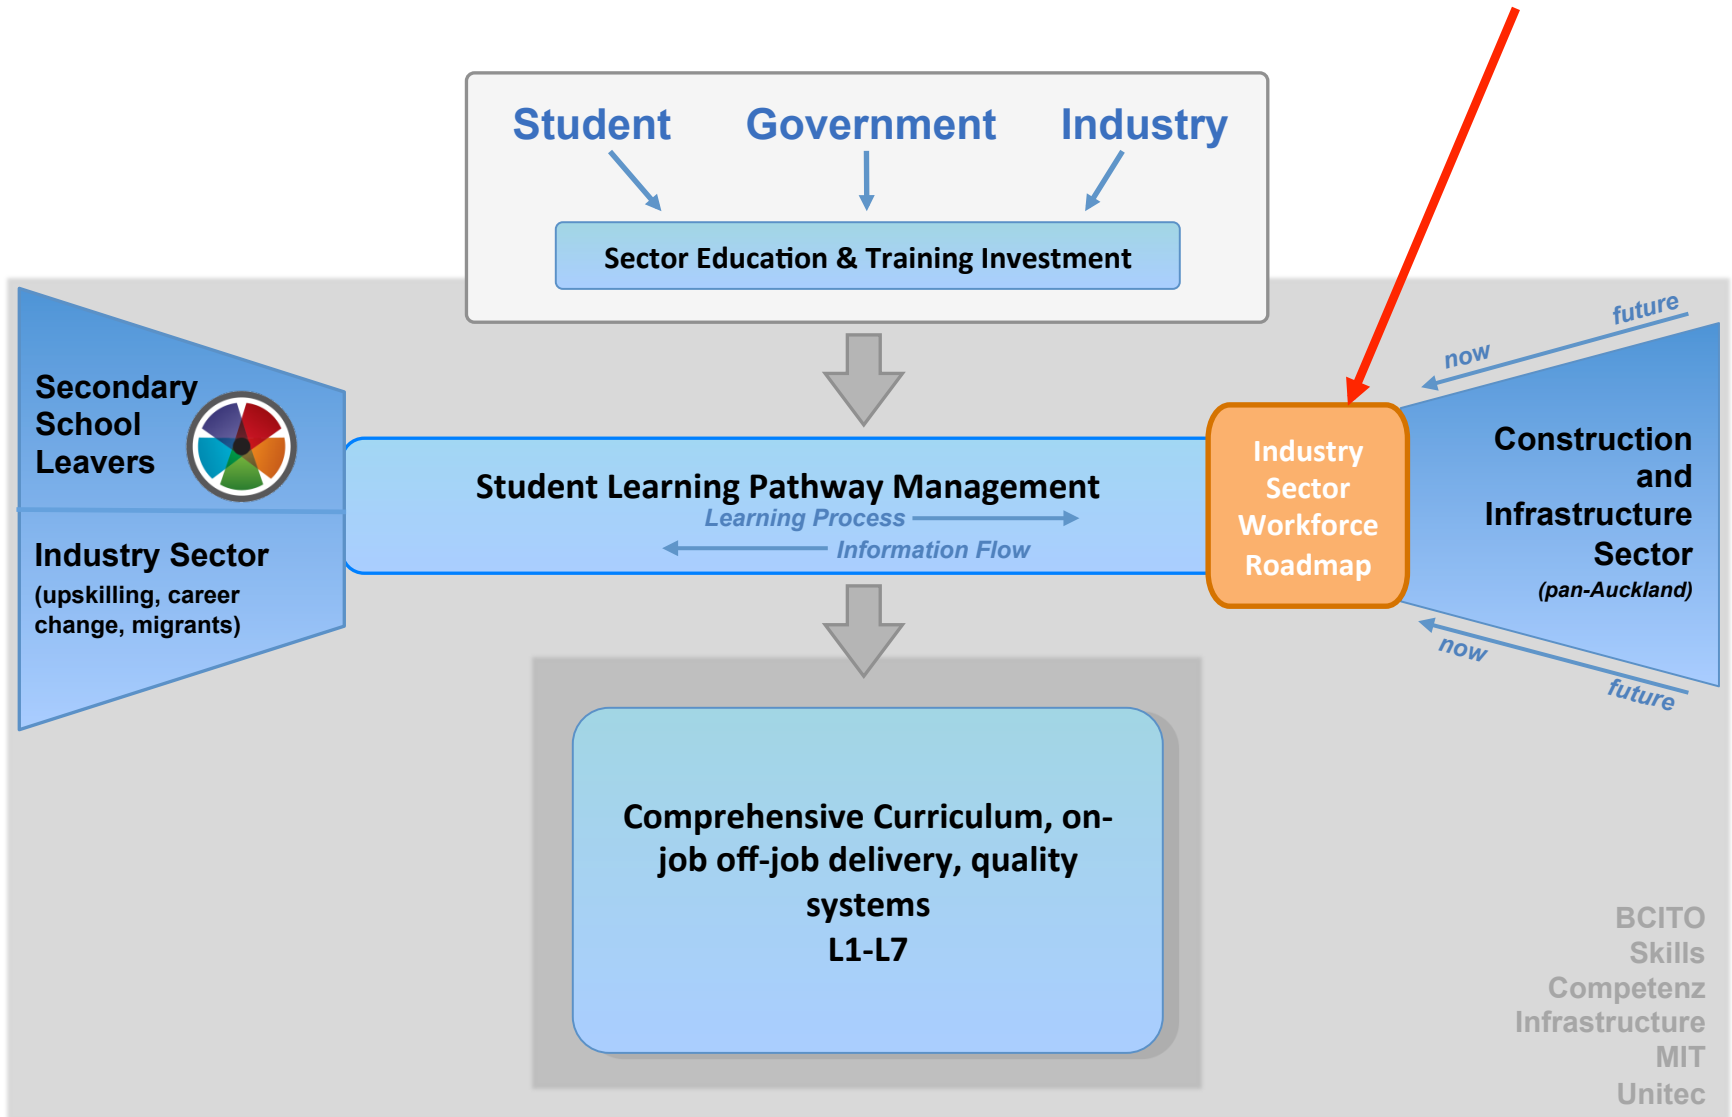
Student Government Industry

Sector Education & Training Investment

Secondary School Leavers

Industry Sector
(upskilling, career change, migrants)

Student Learning Pathway Management
Learning Process
Information Flow

Industry Sector Workforce Roadmap

future
now

Construction and Infrastructure Sector
(pan-Auckland)

now
future

Comprehensive Curriculum, on-job off-job delivery, quality systems
L1-L7

BCITO
Skills
Competenz
Infrastructure
MIT
Unitec